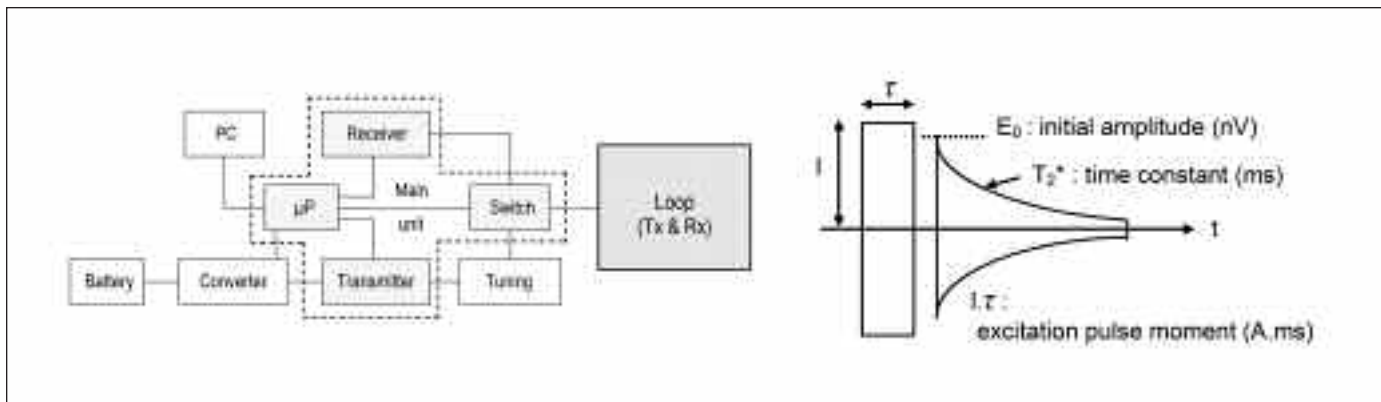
PC

Receiver

μP

Main

unit

Switch

Loop (Tx & Rx)

Battery

Converter

Transmitter

Tuning

$\tau$

I

$E_0$ : initial amplitude (nV)

$T_2$* : time constant (ms)

t

I.$\tau$ : excitation pulse moment (A.ms)